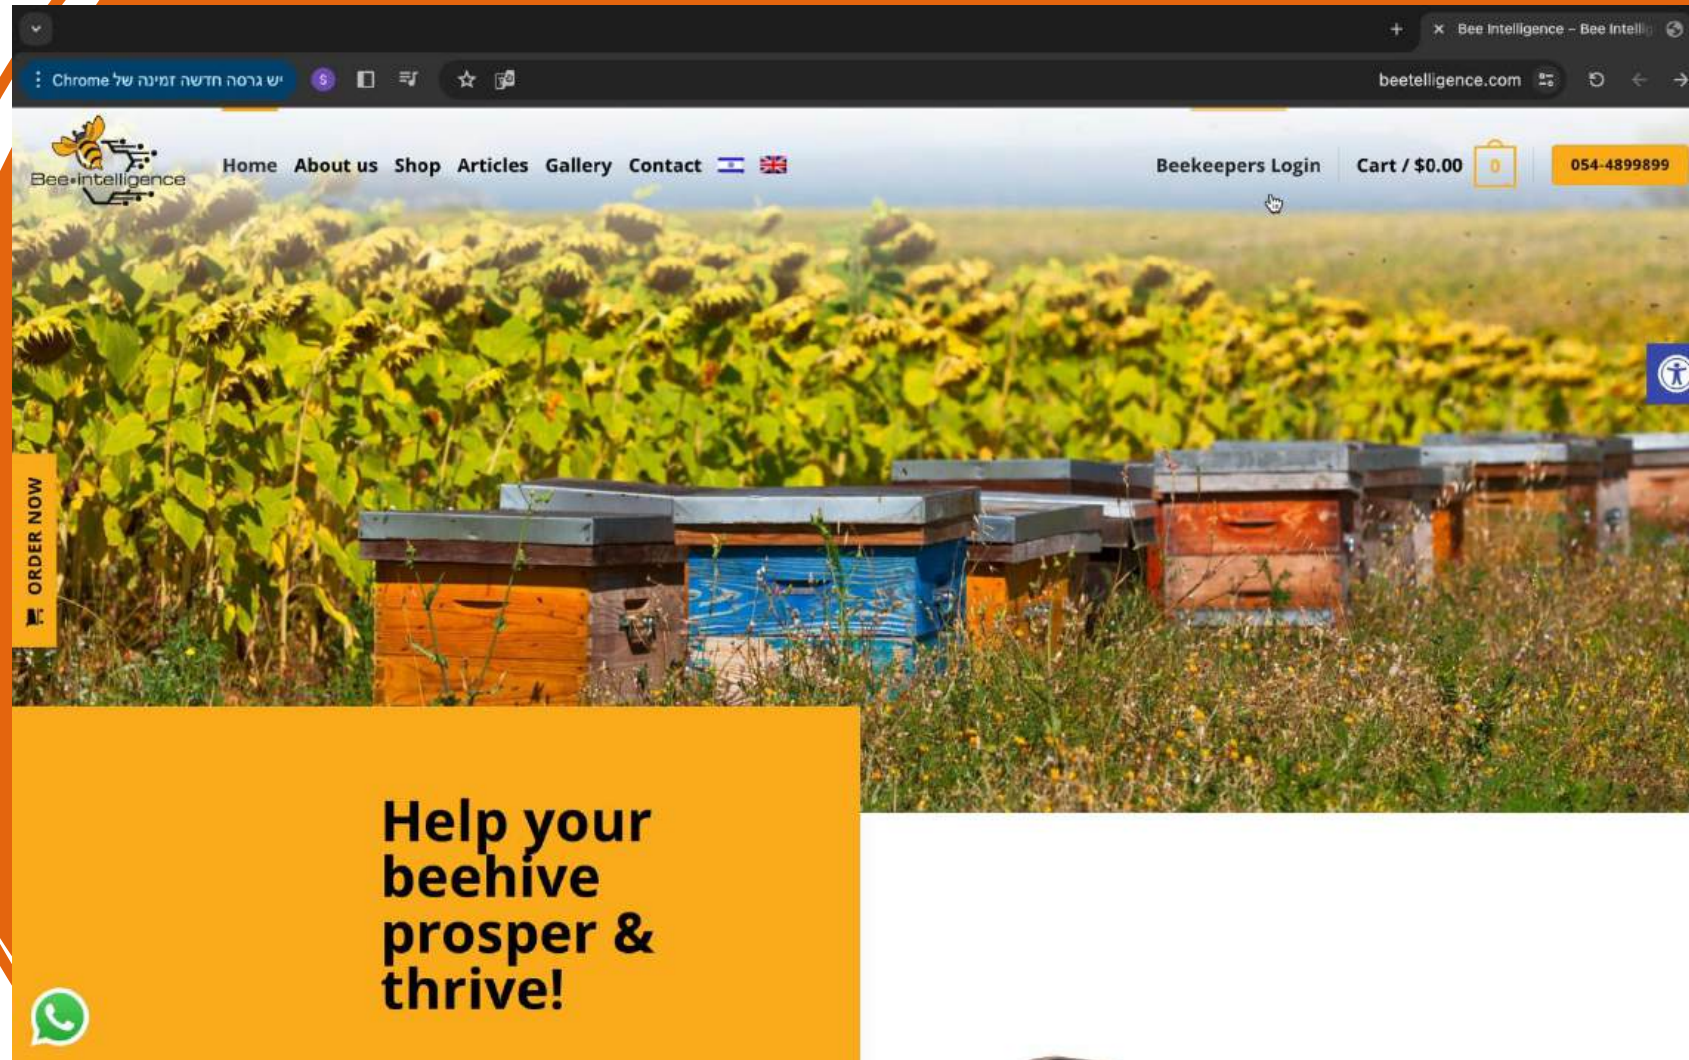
Bee Intelligence – Bee Intellig

Chrome יש גרסה חדשה זמינה של

beetelligence.com

Bee-intelligence

Home About us Shop Articles Gallery Contact

Beekeepers Login Cart / $0.00 0 054-4899899

ORDER NOW

Help your beehive prosper & thrive!